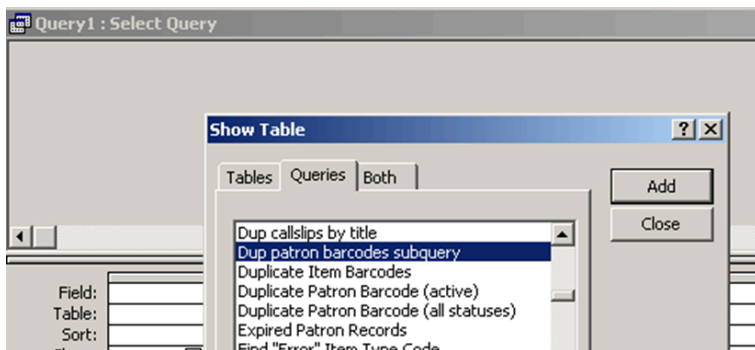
Query1 : Select Query

Show Table

? X

Tables Queries Both

Add

Close

Dup callslips by title
Dup patron barcodes subquery
Duplicate Item Barcodes
Duplicate Patron Barcode (active)
Duplicate Patron Barcode (all statuses)
Expired Patron Records
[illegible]

Field:
Table:
Sort: